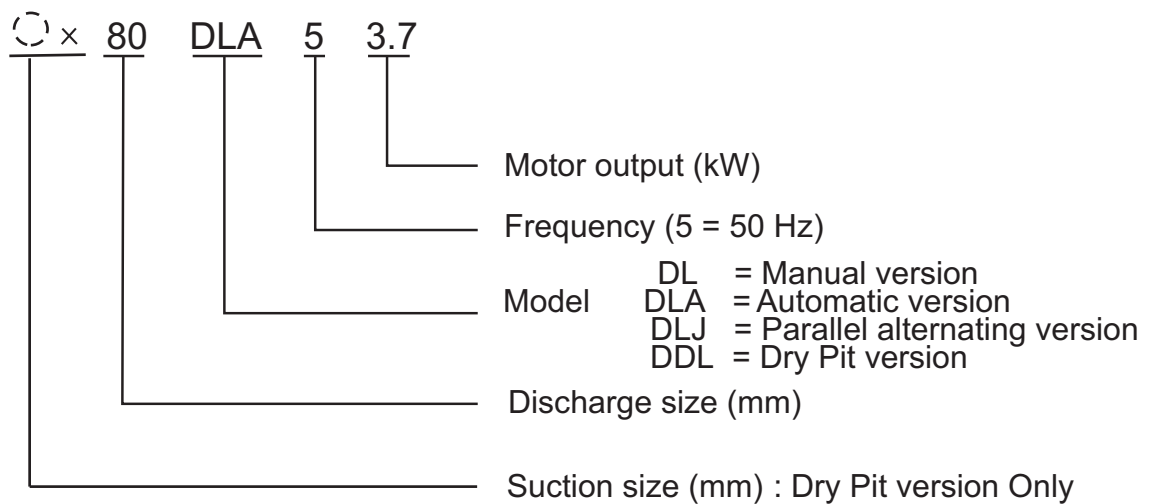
◌ × 80 DLA 5 3.7

Motor output (kW)

Frequency (5 = 50 Hz)

Model
DL = Manual version
DLA = Automatic version
DLJ = Parallel alternating version
DDL = Dry Pit version

Discharge size (mm)

Suction size (mm) : Dry Pit version Only